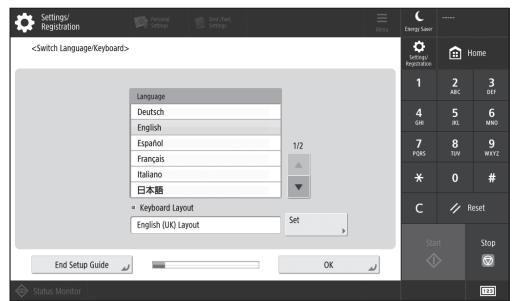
Settings/ Registration

Personal Settings

Devi./Fwd. Settings

Menu

Energy Saver

-----

<Switch Language/Keyboard>

Settings/ Registration

Home

Language

Deutsch

English

Español

Français

Italiano

日本語

1/2

Keyboard Layout

English (UK) Layout

Set

1

2 ABC

3 DEF

4 GHI

5 JKL

6 MNO

7 PQRS

8 TUV

9 WXYZ

*

0

#

C

Reset

Start

Stop

End Setup Guide

OK

Status Monitor